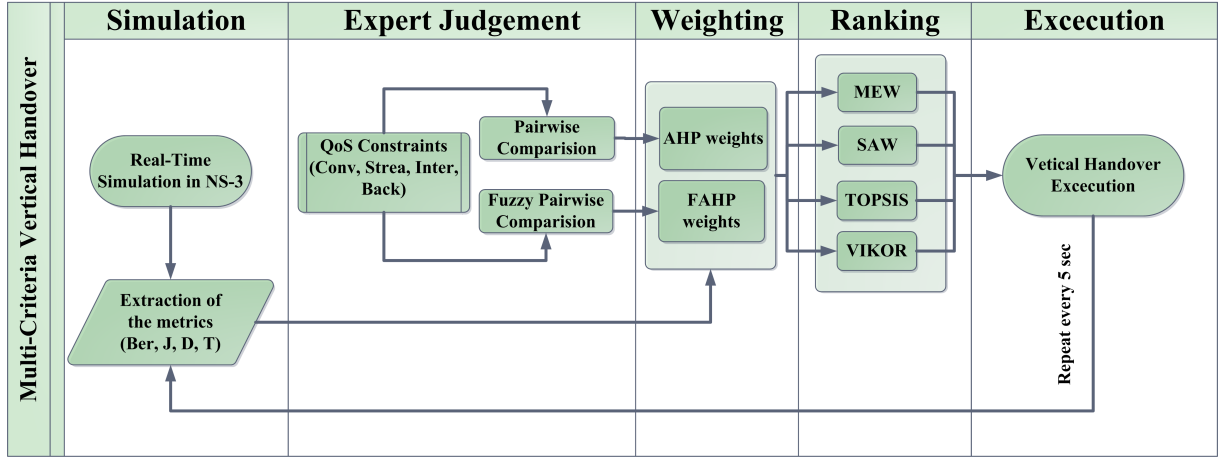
Multi-Criteria Vertical Handover

Simulation

Expert Judgement

Weighting

Ranking

Excecution

Real-Time Simulation in NS-3

Extraction of the metrics (Ber, J, D, T)

QoS Constraints (Conv, Strea, Inter, Back)

Pairwise Comparision

Fuzzy Pairwise Comparision

AHP weights

FAHP weights

MEW

SAW

TOPSIS

VIKOR

Vetical Handover Excecution

Repeat every 5 sec